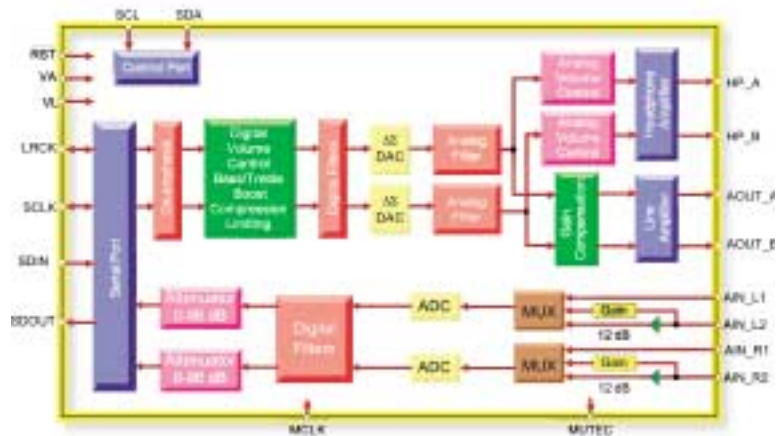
SCL
SDA
RST
VA
VL
Control Port
LRCK
SCLK
SDIN
SDOUT
Serial Port
Deemphasis
Digital Volume Control Bass/Treble Boost Compression Limiting
Data Filter
ΔΣ DAC
ΔΣ DAC
Analog Filter
Analog Filter
Analog Volume Control
Analog Volume Control
Headphone Amplifier
HP_A
HP_B
Gain Compensation
Line Amplifier
AOUT_A
AOUT_B
Attenuator 0-96 dB
Attenuator 0-96 dB
Digital Filters
ADC
ADC
MUX
MUX
Gain
Gain
12 dB
12 dB
AIN_L1
AIN_L2
AIN_R1
AIN_R2
MCLK
MUTEC